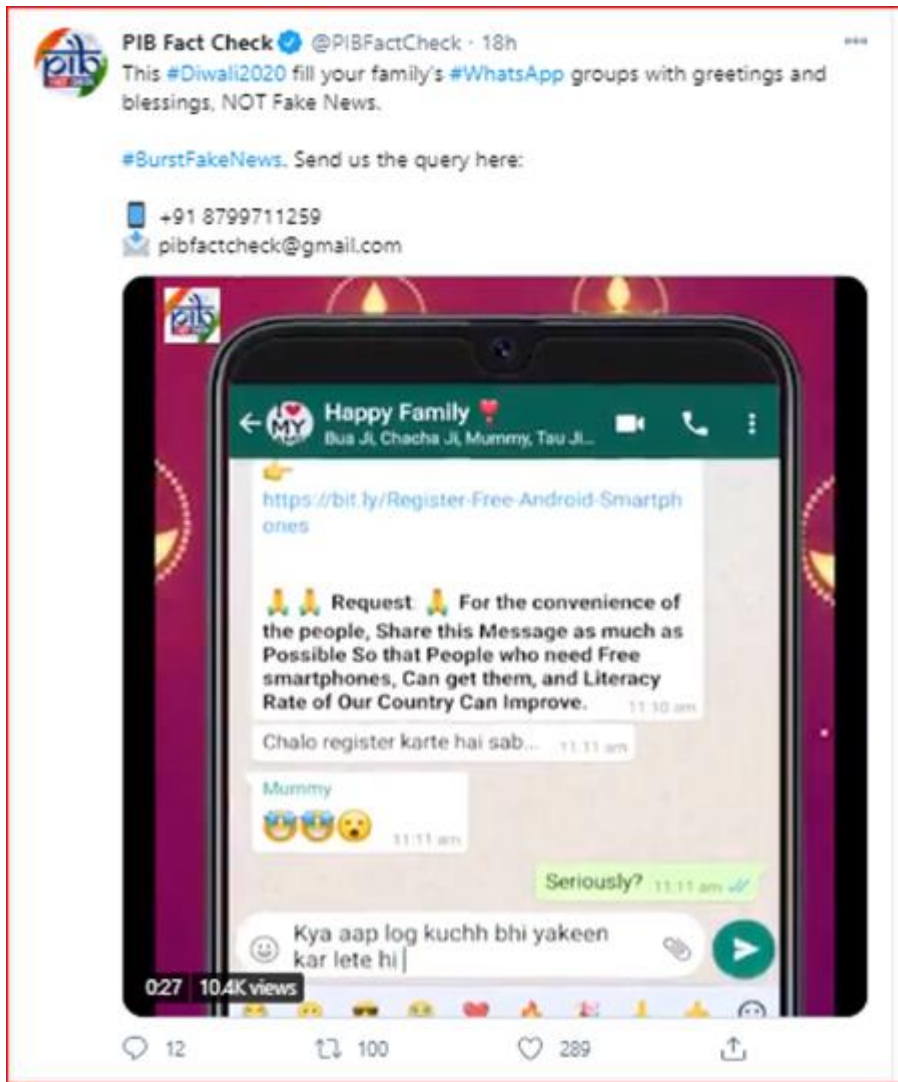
PIB Fact Check @PIBFactCheck · 18h
This #Diwali2020 fill your family's #WhatsApp groups with greetings and blessings, NOT Fake News.

#BurstFakeNews. Send us the query here:

+91 8799711259
pibfactcheck@gmail.com

Happy Family
Bua Ji, Chacha Ji, Mummy, Tau Ji...

https://bit.ly/Register-Free-Android-Smartphones

Request For the convenience of the people, Share this Message as much as Possible So that People who need Free smartphones, Can get them, and Literacy Rate of Our Country Can Improve. 11:10 am

Chalo register karte hai sab... 11:11 am

Mummy
11:11 am

Seriously? 11:11 am

Kya aap log kuchh bhi yakeen kar lete hi

0:27 10.4K views

12 100 289